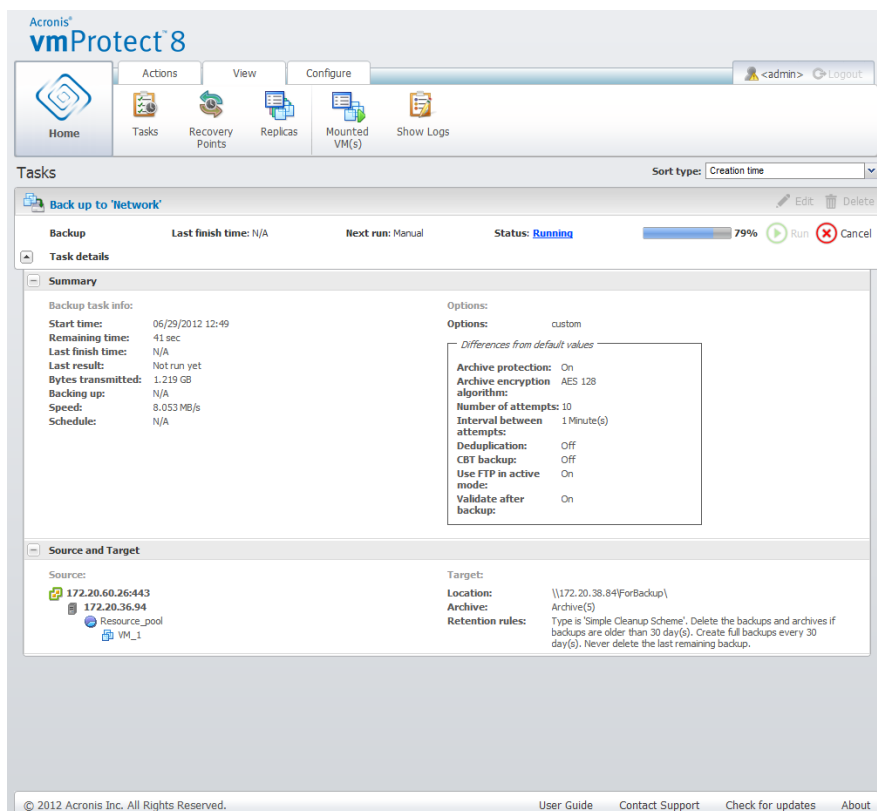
Acronis®
vmProtect™ 8

Actions | View | Configure

<admin> Logout

Home

Tasks | Recovery Points | Replicas | Mounted VM(s) | Show Logs

Tasks

Sort type: Creation time

Back up to 'Network'

Edit | Delete

Backup | Last finish time: N/A | Next run: Manual | Status: Running | 79% | Run | Cancel

Task details

Summary

Backup task info:

Start time: 06/29/2012 12:49
Remaining time: 41 sec
Last finish time: N/A
Last result: Not run yet
Bytes transmitted: 1.219 GB
Backing up: N/A
Speed: 8.053 MB/s
Schedule: N/A

Options:

Options: custom

Differences from default values

Archive protection: On
Archive encryption algorithm: AES 128
Number of attempts: 10
Interval between attempts: 1 Minute(s)
Deduplication: Off
CBT backup: Off
Use FTP in active mode: On
Validate after backup: On

Source and Target

Source:

172.20.60.26:443
172.20.36.94
Resource_pool
VM_1

Target:

Location: \\172.20.38.84\ForBackup\
Archive: Archive(5)
Retention rules: Type is 'Simple Cleanup Scheme'. Delete the backups and archives if backups are older than 30 day(s). Create full backups every 30 day(s). Never delete the last remaining backup.

© 2012 Acronis Inc. All Rights Reserved.

User Guide | Contact Support | Check for updates | About